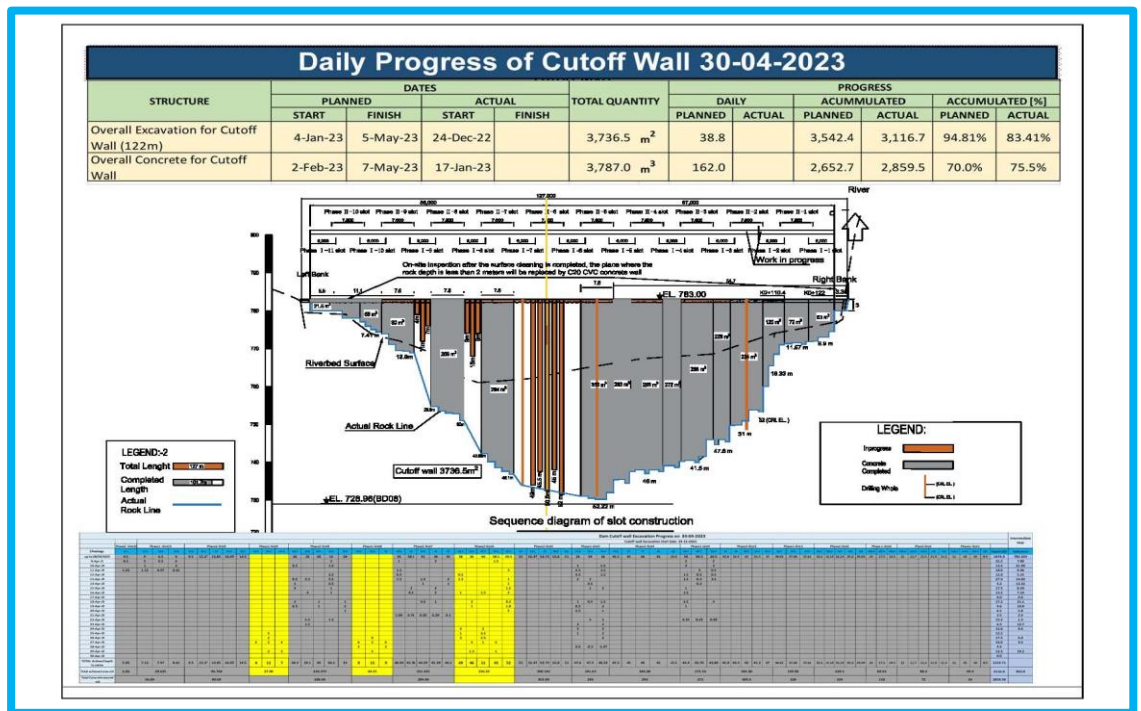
Daily Progress of Cutoff Wall 30-04-2023

| STRUCTURE | DATES | | | | TOTAL QUANTITY | PROGRESS | | | | | |
|---|---|---|---|---|---|---|---|---|---|---|---|
| | PLANNED | | ACTUAL | | | DAILY | | ACUMMULATED | | ACCUMULATED [%] | |
| | START | FINISH | START | FINISH | | PLANNED | ACTUAL | PLANNED | ACTUAL | PLANNED | ACTUAL |
| Overall Excavation for Cutoff Wall (122m) | 4-Jan-23 | 5-May-23 | 24-Dec-22 | | 3,736.5 $m^2$ | 38.8 | | 3,542.4 | 3,116.7 | 94.81% | 83.41% |
| Overall Concrete for Cutoff Wall | 2-Feb-23 | 7-May-23 | 17-Jan-23 | | 3,787.0 $m^3$ | 162.0 | | 2,652.7 | 2,859.5 | 70.0% | 75.5% |

River

Phase II-10 slot Phase II-9 slot Phase II-8 slot Phase II-7 slot Phase II-6 slot Phase II-5 slot Phase II-4 slot Phase II-3 slot Phase II-2 slot Phase II-1 slot

Phase I-11 slot Phase I-10 slot Phase I-9 slot Phase I-8 slot Phase I-7 slot Phase I-6 slot Phase I-5 slot Phase I-4 slot Phase I-3 slot Phase I-2 slot Phase I-1 slot

On-site inspection after the surface cleaning is completed, the plane where the rock depth is less than 2 meters will be replaced by C20 CVC concrete wall

Work in progress

Left Bank

Right Bank

EL. 783.00

Riverbed Surface

Actual Rock Line

Cutoff wall 3736.5m²

EL. 728.96(BD08)

Sequence diagram of slot construction

LEGEND:-2
Total Lenght
Completed Length
Actual Rock Line

LEGEND:
Inprogress
Concrete Completed
Drilling Whole

Dam Cutoff wall Excavation Progress on 30-04-2023

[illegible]